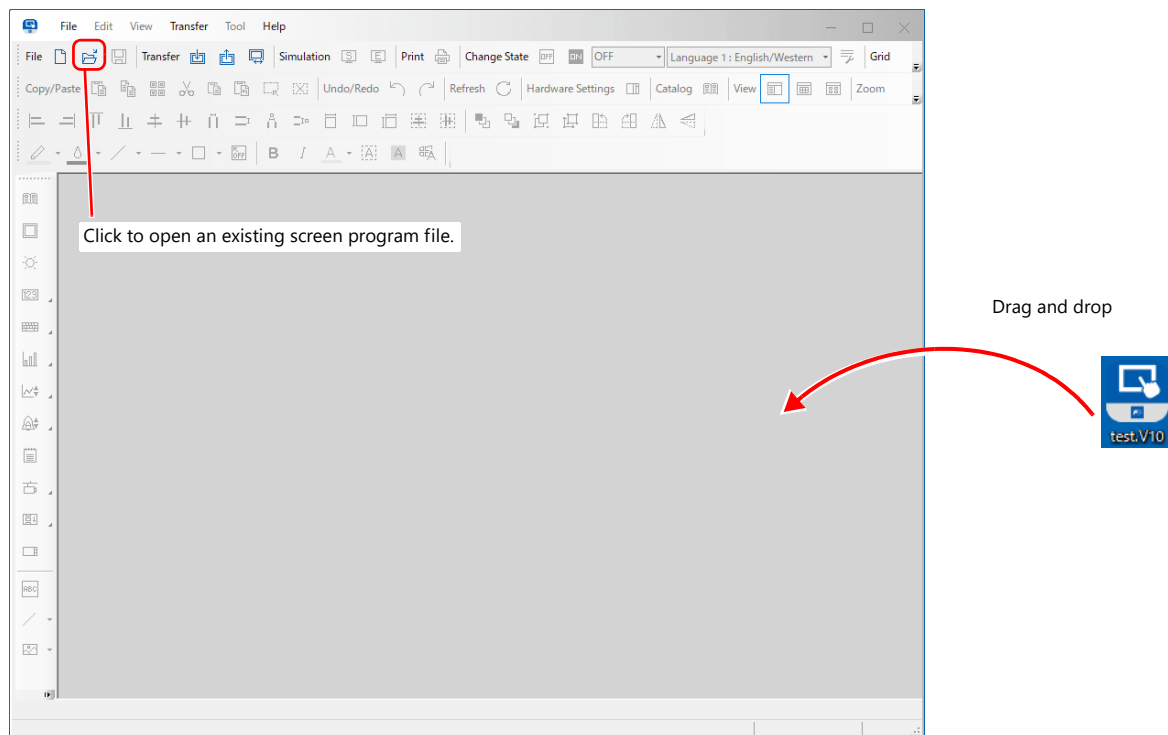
File Edit View Transfer Tool Help

File Transfer Simulation Print Change State OFF ON OFF Language 1 : English/Western Grid

Copy/Paste Undo/Redo Refresh Hardware Settings Catalog View Zoom

B I A

Click to open an existing screen program file.

Drag and drop

test.V10